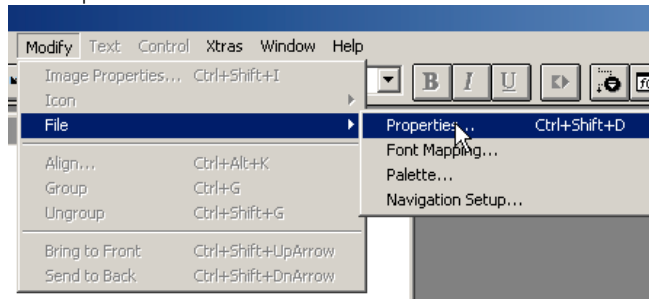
Modify Text Control Xtras Window Help

Image Properties... Ctrl+Shift+I
Icon
File
Align... Ctrl+Alt+K
Group Ctrl+G
Ungroup Ctrl+Shift+G
Bring to Front Ctrl+Shift+UpArrow
Send to Back Ctrl+Shift+DnArrow

Properties... Ctrl+Shift+D
Font Mapping...
Palette...
Navigation Setup...

B I U